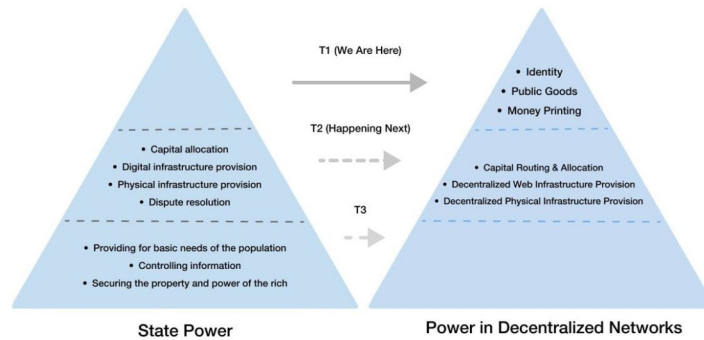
T1 (We Are Here)

T2 (Happening Next)

T3

• Capital allocation
• Digital infrastructure provision
• Physical infrastructure provision
• Dispute resolution

• Providing for basic needs of the population
• Controlling information
• Securing the property and power of the rich

State Power

• Identity
• Public Goods
• Money Printing

• Capital Routing & Allocation
• Decentralized Web Infrastructure Provision
• Decentralized Physical Infrastructure Provision

Power in Decentralized Networks